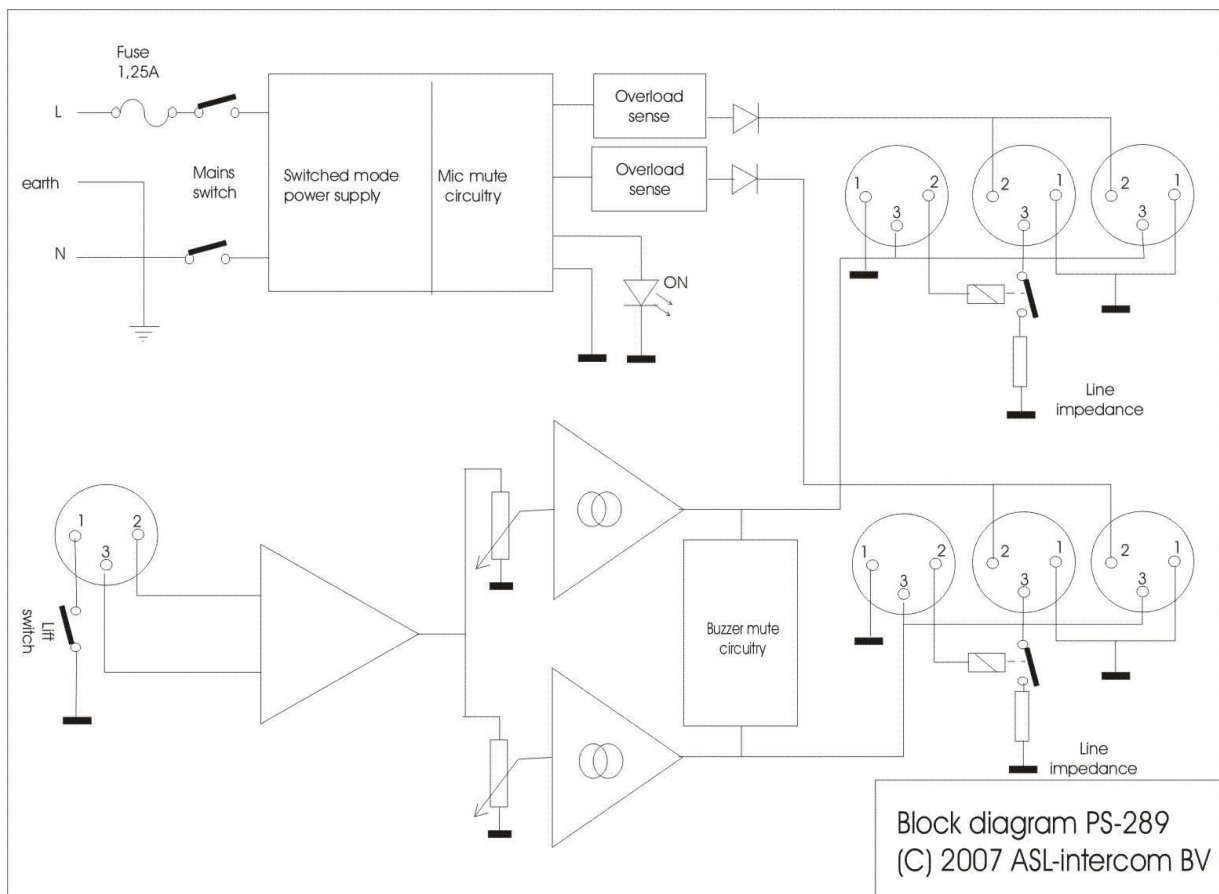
Fuse
1,25A

L

earth

Mains
switch

N

Switched mode
power supply

Mic mute
circuitry

Overload
sense

Overload
sense

ON

1 2 3

2 1 3

2 1 3

Line
impedance

1 2 3

Lift
switch

Buzzer mute
circuitry

1 2 3

2 1 3

2 1 3

Line
impedance

Block diagram PS-289
(C) 2007 ASL-intercom BV